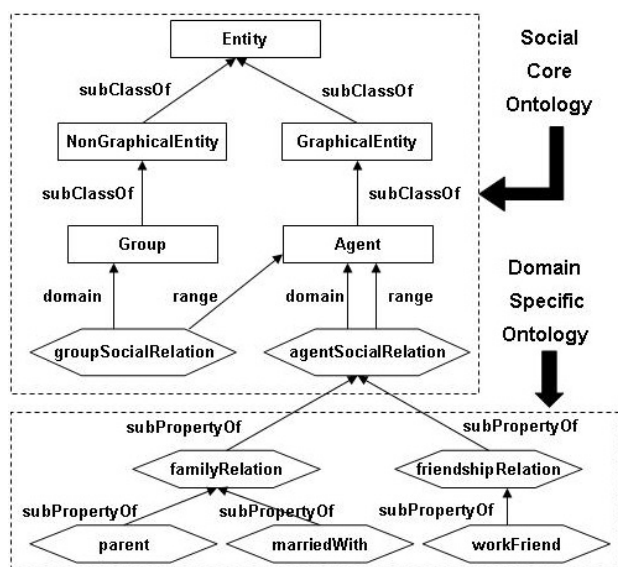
Entity

subClassOf

subClassOf

NonGraphicalEntity

GraphicalEntity

subClassOf

subClassOf

Group

Agent

domain

range

domain

range

groupSocialRelation

agentSocialRelation

Social Core Ontology

Domain Specific Ontology

subPropertyOf

subPropertyOf

familyRelation

friendshipRelation

subPropertyOf

subPropertyOf

subPropertyOf

parent

marriedWith

workFriend